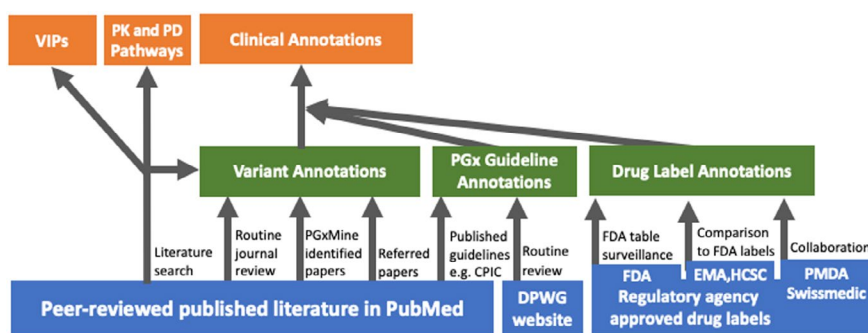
VIPs

PK and PD Pathways

Clinical Annotations

Variant Annotations

PGx Guideline Annotations

Drug Label Annotations

Literature search

Routine journal review

PGxMine identified papers

Referred papers

Published guidelines e.g. CPIC

Routine review

FDA table surveillance

Comparison to FDA labels

Collaboration

Peer-reviewed published literature in PubMed

DPWG website

FDA

EMA,HCSC

PMDA Swissmedic

Regulatory agency approved drug labels